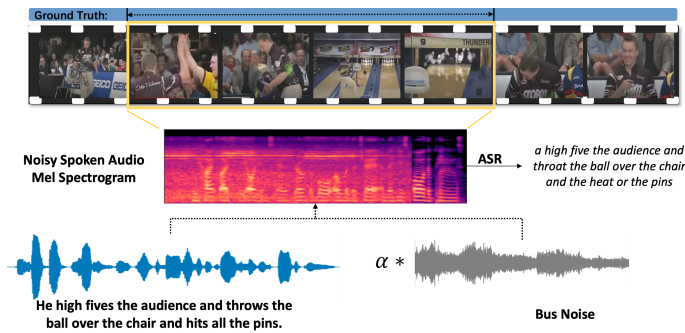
Ground Truth:

Noisy Spoken Audio Mel Spectrogram

ASR

a high five the audience and throat the ball over the chair and the heat or the pins

$\alpha$ *

He high fives the audience and throws the ball over the chair and hits all the pins.

Bus Noise